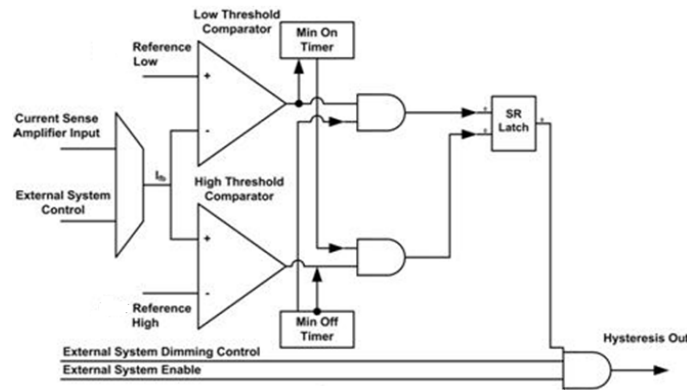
Low Threshold Comparator

Min On Timer

Reference Low

+

-

Current Sense Amplifier Input

External System Control

$I_{fb}$

High Threshold Comparator

+

-

Reference High

Min Off Timer

SR Latch

External System Dimming Control

External System Enable

Hysteresis Out